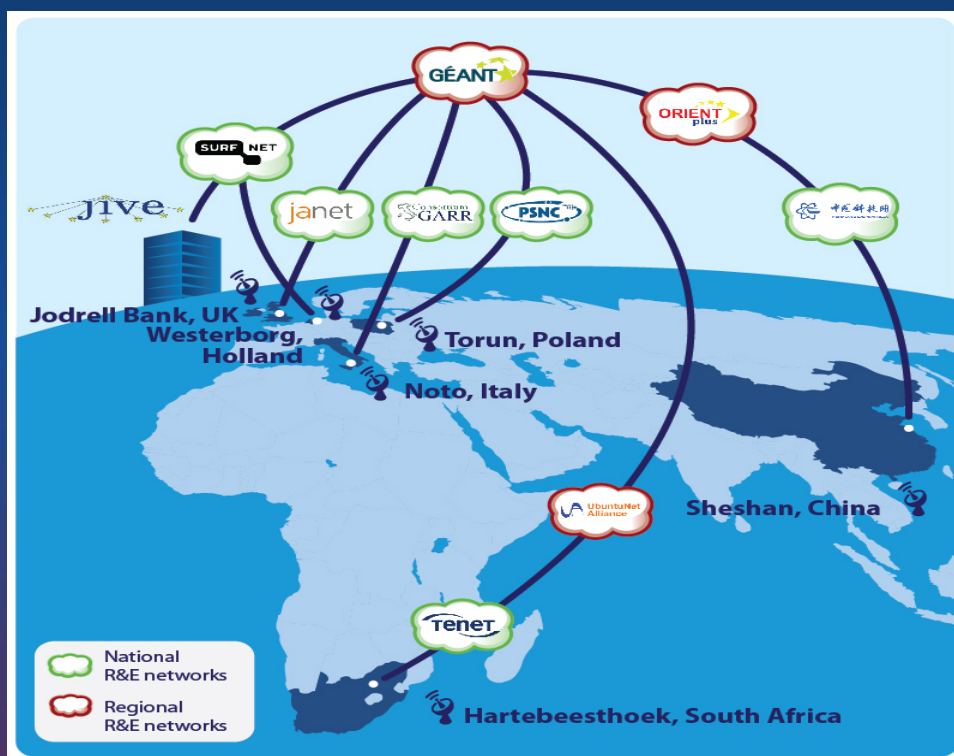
GÉANT

ORIENT plus

SURF NET

jive

janet

Consortium GARR

PSNC

中国科技网

Jodrell Bank, UK

Westerborg, Holland

Torun, Poland

Noto, Italy

Sheshan, China

UbuntuNet Alliance

TENET

Hartebeesthoek, South Africa

National R&E networks

Regional R&E networks